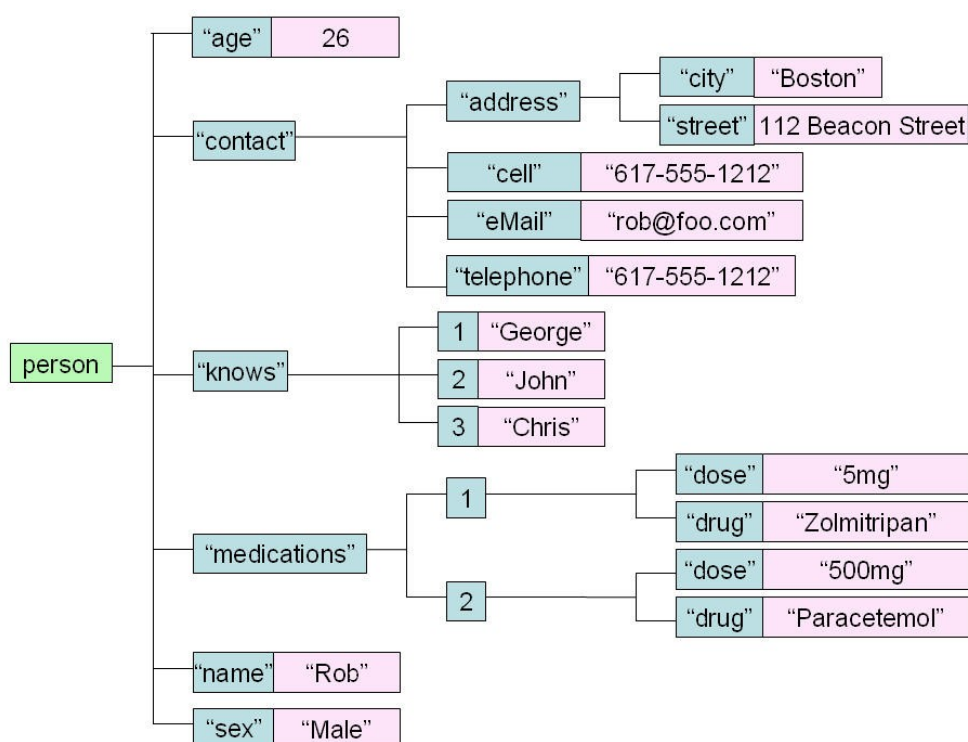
person

“age” 26

“contact”

“address”

“city” “Boston”

“street” 112 Beacon Street

“cell” “617-555-1212”

“eMail” “rob@foo.com”

“telephone” “617-555-1212”

“knows”

1 “George”

2 “John”

3 “Chris”

“medications”

1

“dose” “5mg”

“drug” “Zolmitripan”

2

“dose” “500mg”

“drug” “Paracetemol”

“name” “Rob”

“sex” “Male”